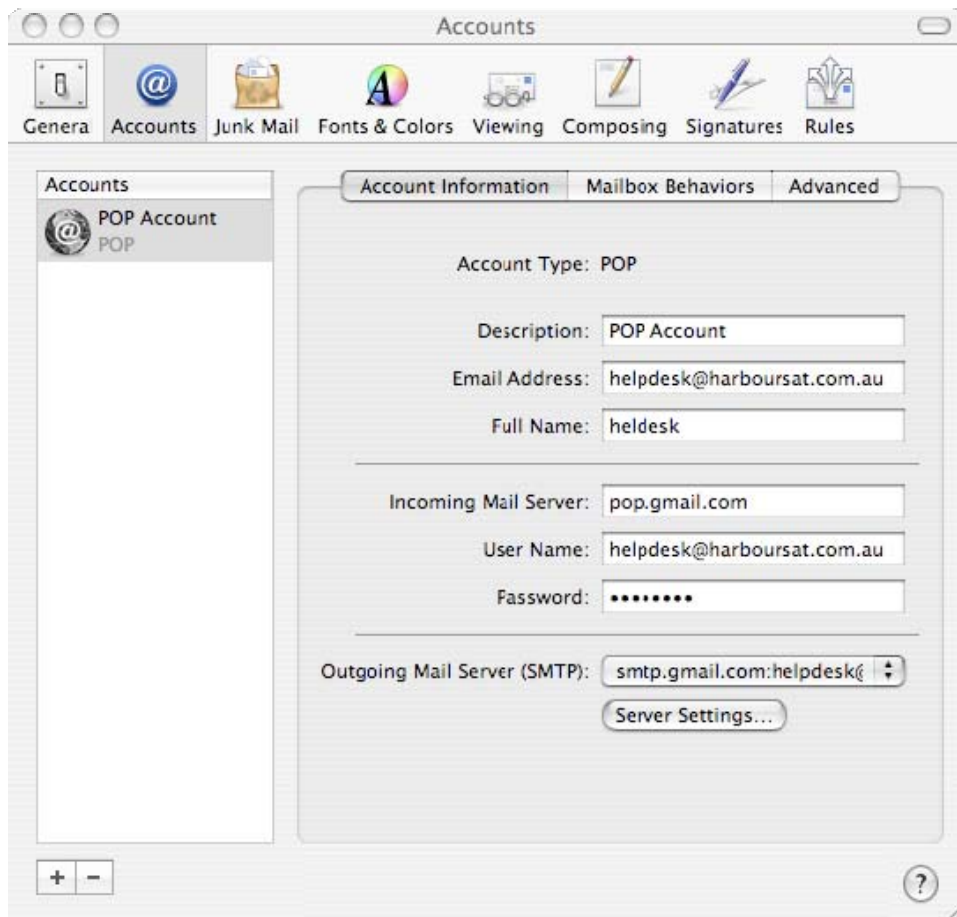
Accounts

Genera Accounts Junk Mail Fonts & Colors Viewing Composing Signatures Rules

Accounts

POP Account
POP

Account Information | Mailbox Behaviors | Advanced

Account Type: POP

Description: POP Account

Email Address: helpdesk@harboursat.com.au

Full Name: heldesk

Incoming Mail Server: pop.gmail.com

User Name: helpdesk@harboursat.com.au

Password: ••••••••

Outgoing Mail Server (SMTP): smtp.gmail.com:helpdesk(

Server Settings...

+ −

?